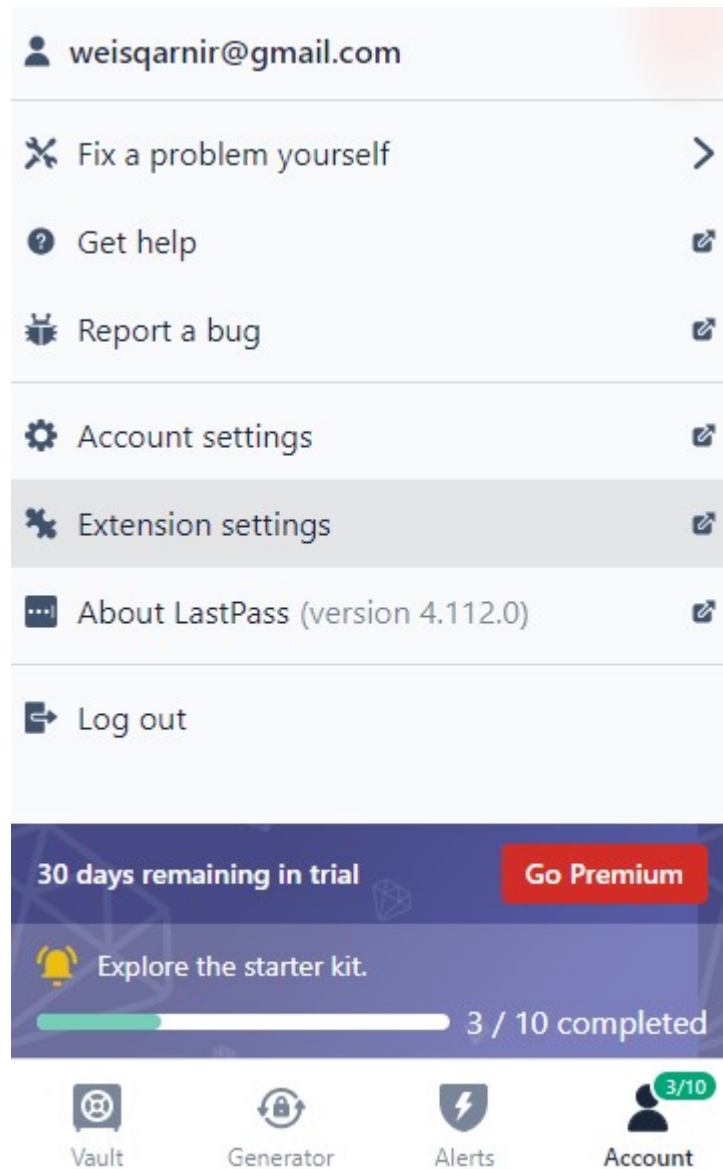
weisqarnir@gmail.com

Fix a problem yourself

Get help

Report a bug

Account settings

Extension settings

About LastPass (version 4.112.0)

Log out

30 days remaining in trial

Go Premium

Explore the starter kit.

3 / 10 completed

Vault

Generator

Alerts

3/10

Account